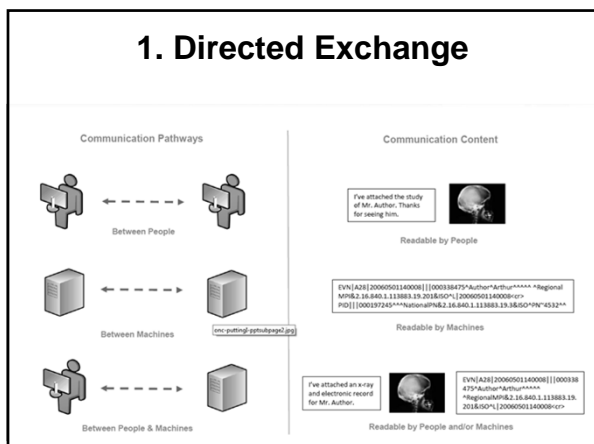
1. Directed Exchange

Communication Pathways

Between People

Between Machines

onc-puttingl-pptsubpage2.jpg

Between People & Machines

Communication Content

I've attached the study of Mr. Author. Thanks for seeing him.

Readable by People

EVN|A28|20060501140008|||000338475^Author^Arthur^^^^^ ^Regional MPI&2.16.840.1.113883.19.201&ISO^L|20060501140008<cr> PID|||000197245^^^NationalPN&2.16.840.1.113883.19.3&ISO^PN^4532^^

Readable by Machines

I've attached an x-ray and electronic record for Mr. Author.

EVN|A28|20060501140008|||000338475^Author^Arthur^^^^^ ^RegionalMPI&2.16.840.1.113883.19.201&ISO^L|20060501140008<cr>

Readable by People and/or Machines